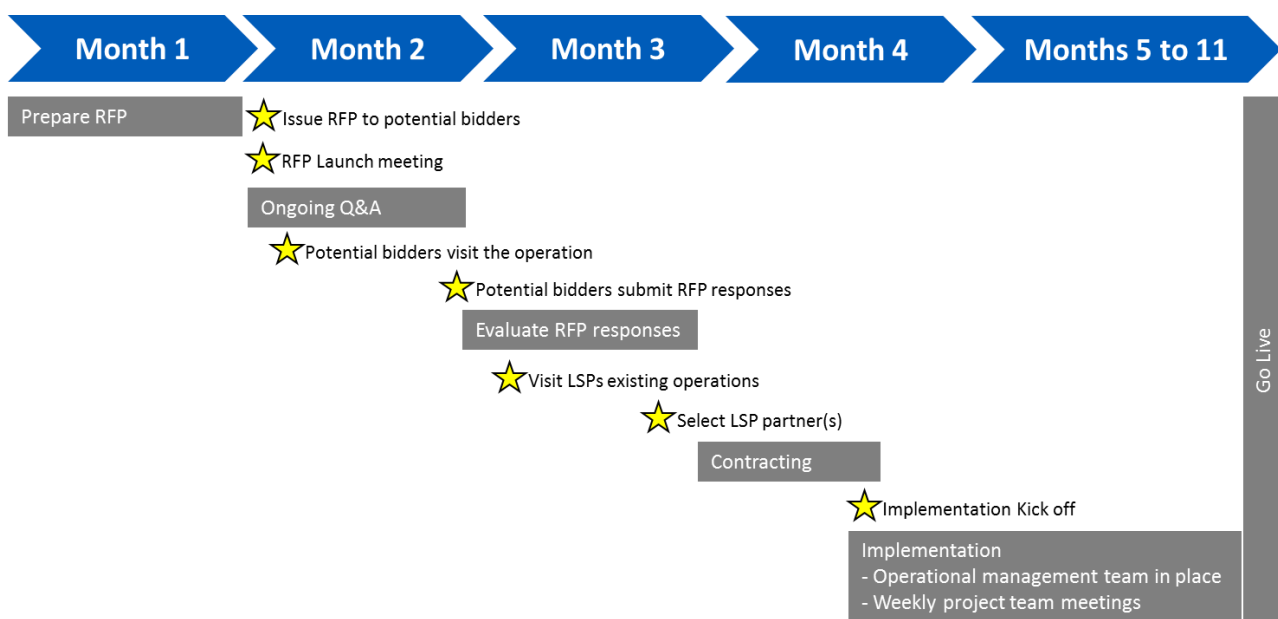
Month 1

Month 2

Month 3

Month 4

Months 5 to 11

Prepare RFP

Issue RFP to potential bidders

RFP Launch meeting

Ongoing Q&A

Potential bidders visit the operation

Potential bidders submit RFP responses

Evaluate RFP responses

Visit LSPs existing operations

Select LSP partner(s)

Contracting

Implementation Kick off

Implementation
- Operational management team in place
- Weekly project team meetings

Go Live